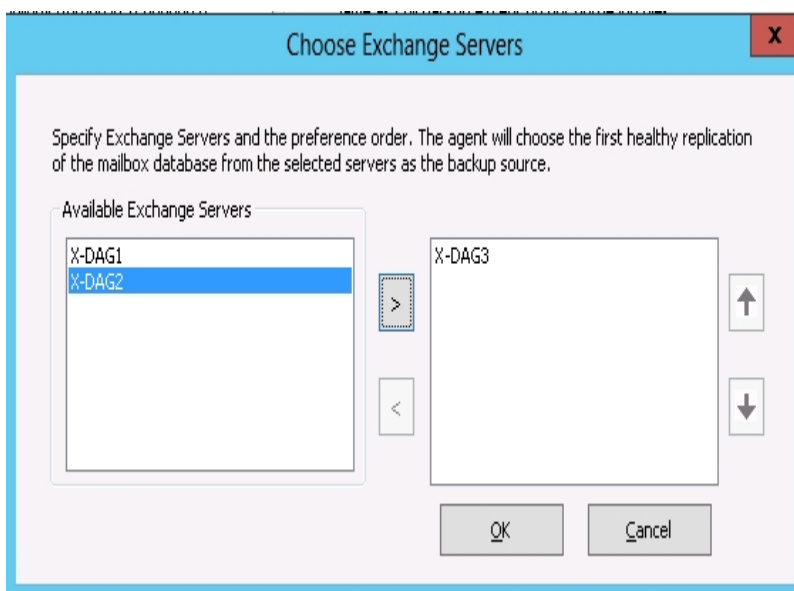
Choose Exchange Servers

x

Specify Exchange Servers and the preference order. The agent will choose the first healthy replication of the mailbox database from the selected servers as the backup source.

Available Exchange Servers

X-DAG1
X-DAG2

>

<

X-DAG3

OK

Cancel